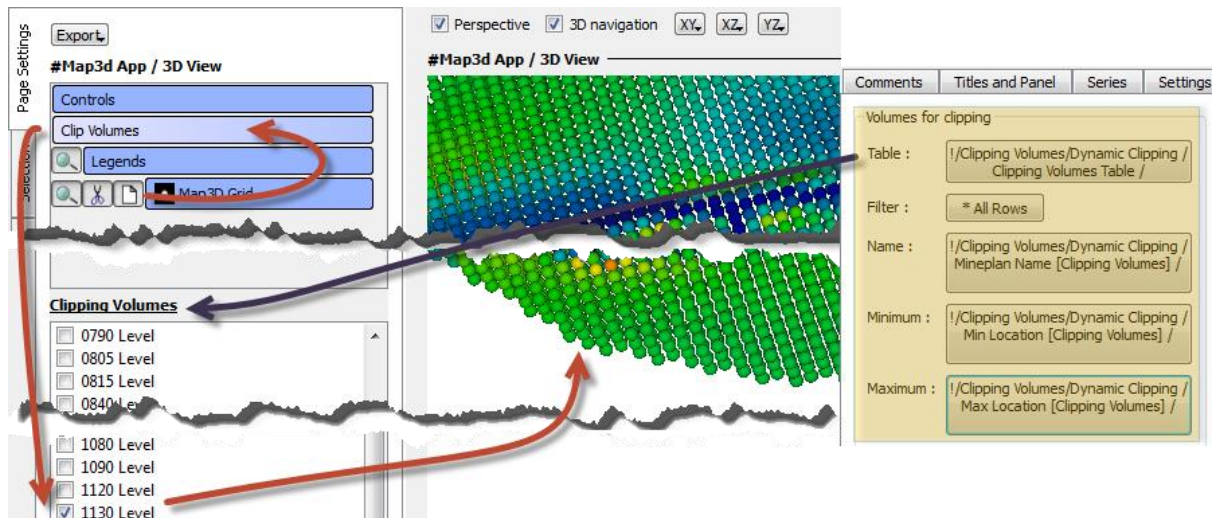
Page Settings

Selection

Export

#Map3d App / 3D View

Controls

Clip Volumes

Legends

Map3D Grid

Clipping Volumes

0790 Level
0805 Level
0815 Level
0840 Lev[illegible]

1080 Level
1090 Level
1120 Level
1130 Level

Perspective 3D navigation XY XZ YZ

#Map3d App / 3D View

Comments | Titles and Panel | Series | Settings

Volumes for clipping

Table : !/Clipping Volumes/Dynamic Clipping / Clipping Volumes Table /

Filter : * All Rows

Name : !/Clipping Volumes/Dynamic Clipping / Mineplan Name [Clipping Volumes] /

Minimum : !/Clipping Volumes/Dynamic Clipping / Min Location [Clipping Volumes] /

Maximum : !/Clipping Volumes/Dynamic Clipping / Max Location [Clipping Volumes] /